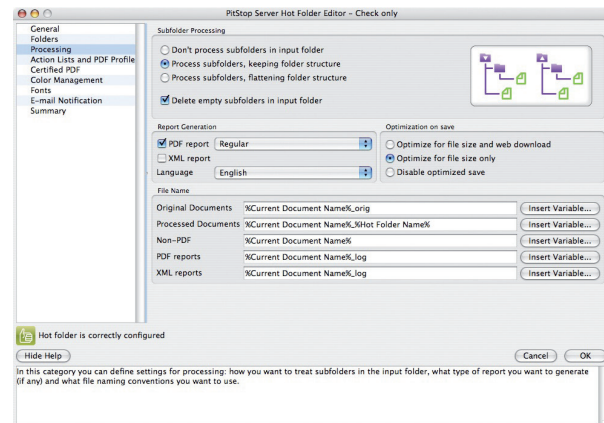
PitStop Server Hot Folder Editor – Check only

General
Folders
Processing
Action Lists and PDF Profile
Certified PDF
Color Management
Fonts
E-mail Notification
Summary

Subfolder Processing

Don't process subfolders in input folder
Process subfolders, keeping folder structure
Process subfolders, flattening folder structure
Delete empty subfolders in input folder

Report Generation

PDF report Regular
XML report
Language English

Optimization on save

Optimize for file size and web download
Optimize for file size only
Disable optimized save

File Name

| | | |
|---|---|---|
| Original Documents | %Current Document Name%_orig | Insert Variable... |
| Processed Documents | %Current Document Name%_%Hot Folder Name% | Insert Variable... |
| Non-PDF | %Current Document Name% | Insert Variable... |
| PDF reports | %Current Document Name%_log | Insert Variable... |
| XML reports | %Current Document Name%_log | Insert Variable... |

Hot folder is correctly configured

Hide Help

Cancel OK

In this category you can define settings for processing: how you want to treat subfolders in the input folder, what type of report you want to generate (if any) and what file naming conventions you want to use.